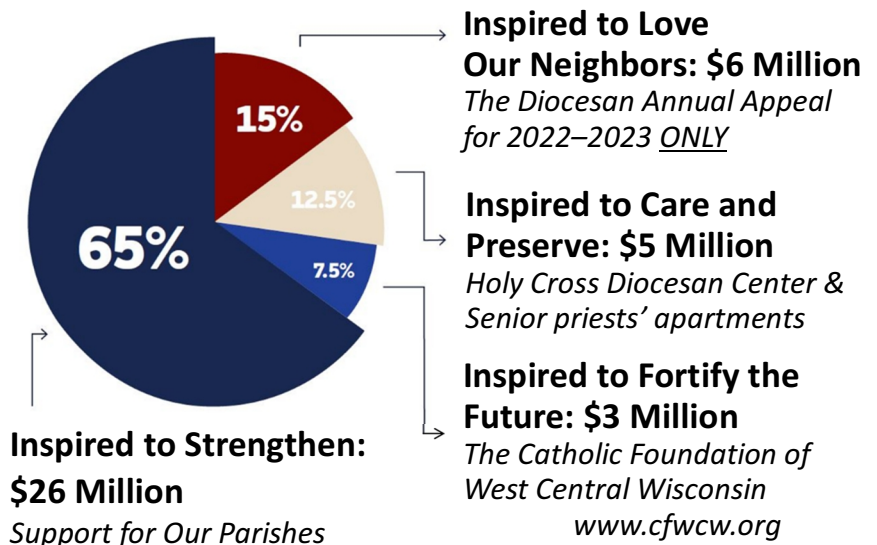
15%

12.5%

65%

7.5%

Inspired to Love Our Neighbors: $6 Million
The Diocesan Annual Appeal for 2022–2023 ONLY

Inspired to Care and Preserve: $5 Million
Holy Cross Diocesan Center & Senior priests' apartments

Inspired to Fortify the Future: $3 Million
The Catholic Foundation of West Central Wisconsin
www.cfwcw.org

Inspired to Strengthen: $26 Million
Support for Our Parishes